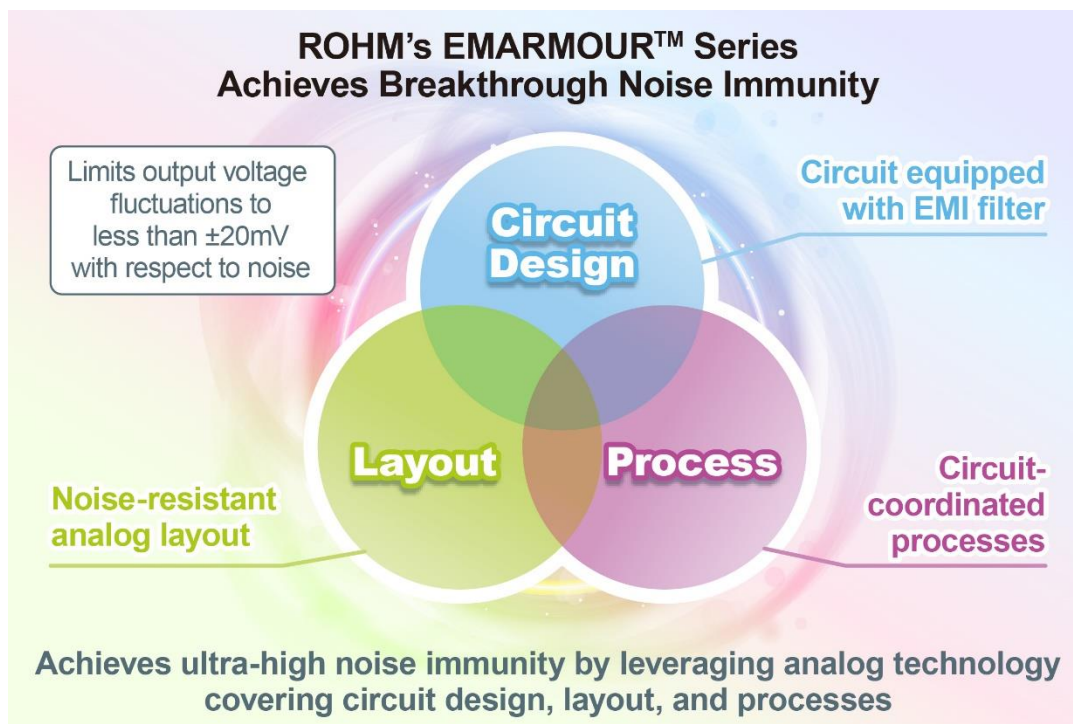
ROHM's EMARMOUR$^{TM}$ Series
Achieves Breakthrough Noise Immunity

Limits output voltage fluctuations to less than ±20mV with respect to noise

Circuit equipped with EMI filter

Circuit Design

Layout

Process

Noise-resistant analog layout

Circuit-coordinated processes

Achieves ultra-high noise immunity by leveraging analog technology covering circuit design, layout, and processes